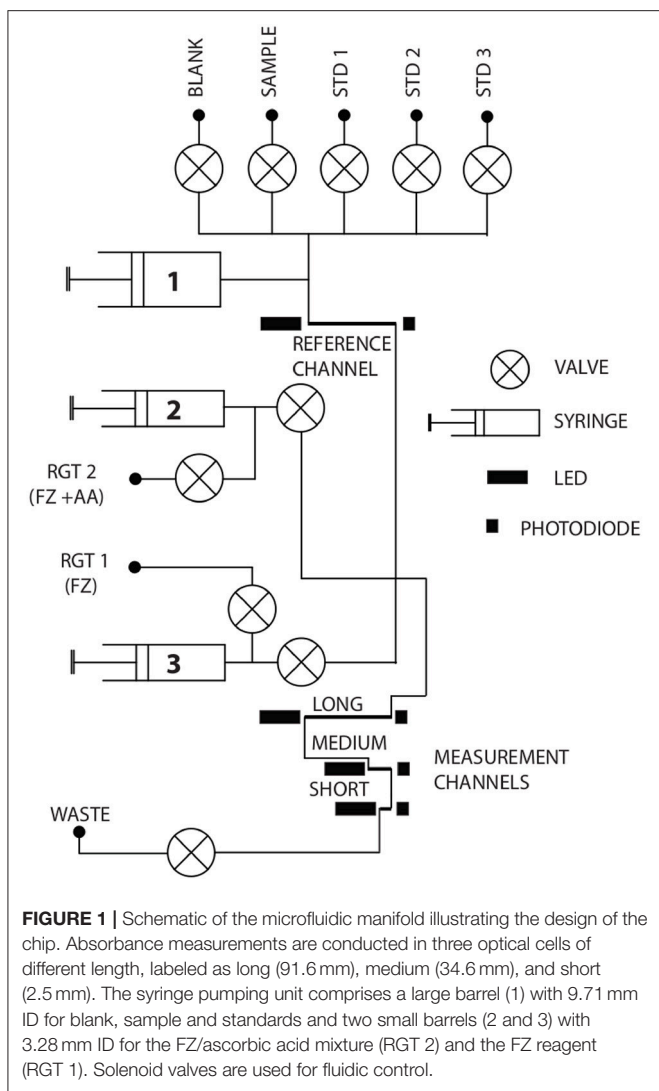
BLANK

SAMPLE

STD 1

STD 2

STD 3

1

REFERENCE CHANNEL

VALVE

2

SYRINGE

RGT 2 (FZ +AA)

LED

PHOTODIODE

RGT 1 (FZ)

3

LONG

MEDIUM

MEASUREMENT CHANNELS

SHORT

WASTE

**FIGURE 1 |** Schematic of the microfluidic manifold illustrating the design of the chip. Absorbance measurements are conducted in three optical cells of different length, labeled as long (91.6 mm), medium (34.6 mm), and short (2.5 mm). The syringe pumping unit comprises a large barrel (1) with 9.71 mm ID for blank, sample and standards and two small barrels (2 and 3) with 3.28 mm ID for the FZ/ascorbic acid mixture (RGT 2) and the FZ reagent (RGT 1). Solenoid valves are used for fluidic control.